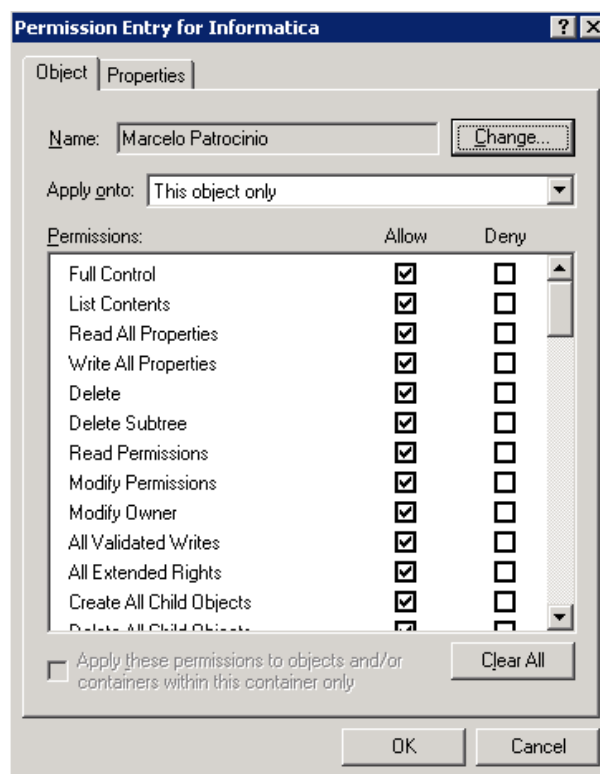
Permission Entry for Informatica ? X

Object | Properties

Name: Marcelo Patrocinio Change...

Apply onto: This object only

| Permissions: | Allow | Deny |
|---|---|---|
| Full Control | ☑ | ☐ |
| List Contents | ☑ | ☐ |
| Read All Properties | ☑ | ☐ |
| Write All Properties | ☑ | ☐ |
| Delete | ☑ | ☐ |
| Delete Subtree | ☑ | ☐ |
| Read Permissions | ☑ | ☐ |
| Modify Permissions | ☑ | ☐ |
| Modify Owner | ☑ | ☐ |
| All Validated Writes | ☑ | ☐ |
| All Extended Rights | ☑ | ☐ |
| Create All Child Objects | ☑ | ☐ |
| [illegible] | ☑ | ☐ |

Apply these permissions to objects and/or containers within this container only

Clear All

OK Cancel